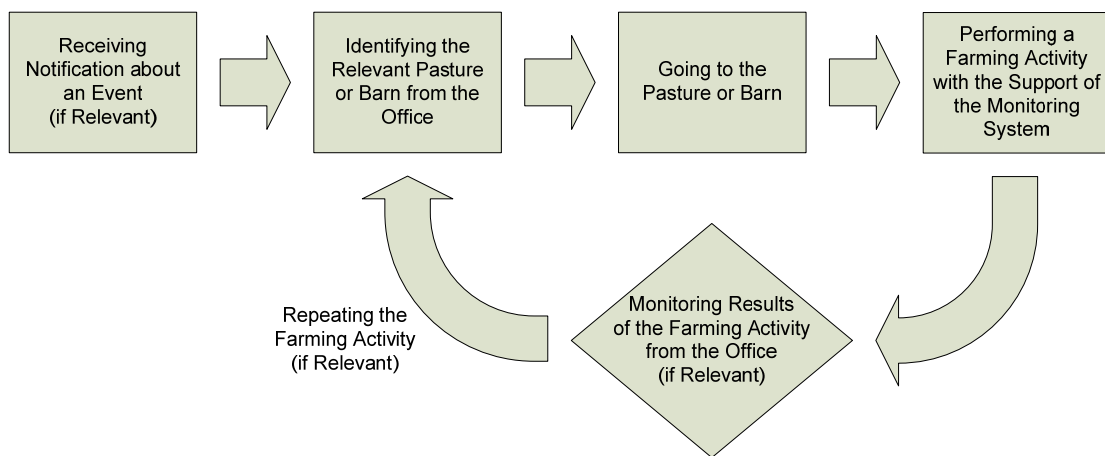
Receiving Notification about an Event (if Relevant)

Identifying the Relevant Pasture or Barn from the Office

Going to the Pasture or Barn

Performing a Farming Activity with the Support of the Monitoring System

Monitoring Results of the Farming Activity from the Office (if Relevant)

Repeating the Farming Activity (if Relevant)